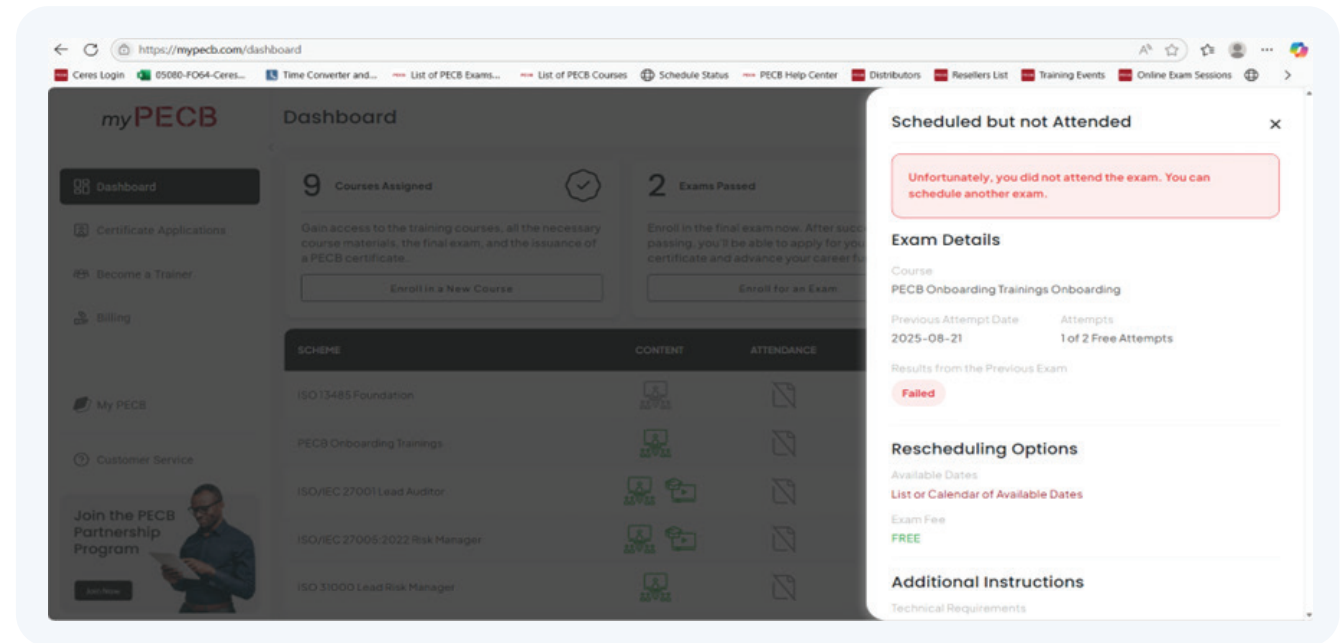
https://mypecb.com/dashboard

Ceres Login | 05080-FO64-Ceres... | Time Converter and... | List of PECB Exams... | List of PECB Courses | Schedule Status | PECB Help Center | Distributors | Resellers List | Training Events | Online Exam Sessions

myPECB

Dashboard

Dashboard
Certificate Applications
Become a Trainer
Billing

My PECB
Customer Service

Join the PECB Partnership Program
Join Now

9 Courses Assigned
Gain access to the training courses, all the necessary course materials, the final exam, and the issuance of a PECB certificate.
Enroll in a New Course

2 Exams Passed
Enroll in the final exam now. After succ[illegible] passing, you'll be able to apply for you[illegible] certificate and advance your career fu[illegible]
Enroll for an Exam

| SCHEME | CONTENT | ATTENDANCE |
|---|---|---|
| ISO 13485 Foundation | | |
| PECB Onboarding Trainings | | |
| ISO/IEC 27001 Lead Auditor | | |
| ISO/IEC 27005:2022 Risk Manager | | |
| ISO 31000 Lead Risk Manager | | |

Scheduled but not Attended ×

Unfortunately, you did not attend the exam. You can schedule another exam.

Exam Details
Course
PECB Onboarding Trainings Onboarding
Previous Attempt Date
2025-08-21
Attempts
1 of 2 Free Attempts
Results from the Previous Exam
Failed

Rescheduling Options
Available Dates
List or Calendar of Available Dates
Exam Fee
FREE

Additional Instructions
Technical Requirements